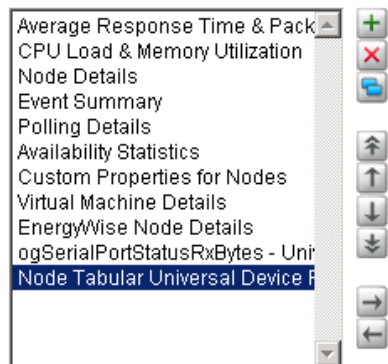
Average Response Time & Pack
CPU Load & Memory Utilization
Node Details
Event Summary
Polling Details
Availability Statistics
Custom Properties for Nodes
Virtual Machine Details
EnergyWise Node Details
ogSerialPortStatusRxBytes - Uni
Node Tabular Universal Device F